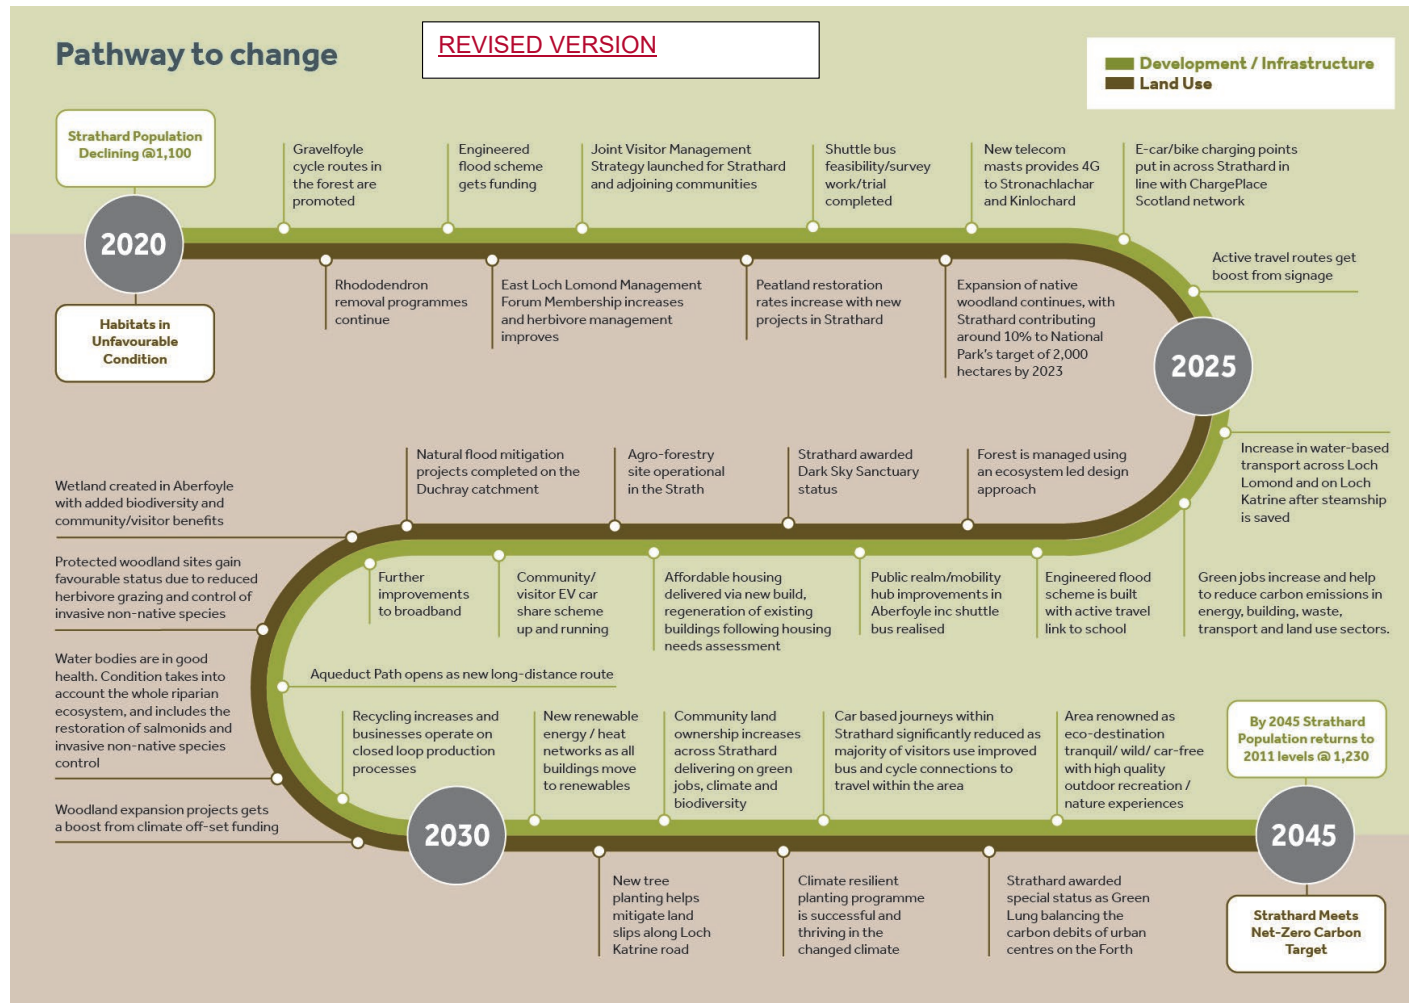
Pathway to change

REVISED VERSION

Development / Infrastructure
Land Use

Strathard Population Declining @1,100

2020

Habitats in Unfavourable Condition

Gravelfoyle cycle routes in the forest are promoted

Engineered flood scheme gets funding

Joint Visitor Management Strategy launched for Strathard and adjoining communities

Shuttle bus feasibility/survey work/trial completed

New telecom masts provides 4G to Stronachlachar and Kinlochard

E-car/bike charging points put in across Strathard in line with ChargePlace Scotland network

Rhododendron removal programmes continue

East Loch Lomond Management Forum Membership increases and herbivore management improves

Peatland restoration rates increase with new projects in Strathard

Expansion of native woodland continues, with Strathard contributing around 10% to National Park's target of 2,000 hectares by 2023

Active travel routes get boost from signage

2025

Increase in water-based transport across Loch Lomond and on Loch Katrine after steamship is saved

Natural flood mitigation projects completed on the Duchray catchment

Agro-forestry site operational in the Strath

Strathard awarded Dark Sky Sanctuary status

Forest is managed using an ecosystem led design approach

Wetland created in Aberfoyle with added biodiversity and community/visitor benefits

Protected woodland sites gain favourable status due to reduced herbivore grazing and control of invasive non-native species

Further improvements to broadband

Community/ visitor EV car share scheme up and running

Affordable housing delivered via new build, regeneration of existing buildings following housing needs assessment

Public realm/mobility hub improvements in Aberfoyle inc shuttle bus realised

Engineered flood scheme is built with active travel link to school

Green jobs increase and help to reduce carbon emissions in energy, building, waste, transport and land use sectors.

Water bodies are in good health. Condition takes into account the whole riparian ecosystem, and includes the restoration of salmonids and invasive non-native species control

Aqueduct Path opens as new long-distance route

Recycling increases and businesses operate on closed loop production processes

New renewable energy / heat networks as all buildings move to renewables

Community land ownership increases across Strathard delivering on green jobs, climate and biodiversity

Car based journeys within Strathard significantly reduced as majority of visitors use improved bus and cycle connections to travel within the area

Area renowned as eco-destination tranquil/ wild/ car-free with high quality outdoor recreation / nature experiences

By 2045 Strathard Population returns to 2011 levels @ 1,230

Woodland expansion projects gets a boost from climate off-set funding

2030

2045

New tree planting helps mitigate land slips along Loch Katrine road

Climate resilient planting programme is successful and thriving in the changed climate

Strathard awarded special status as Green Lung balancing the carbon debits of urban centres on the Forth

Strathard Meets Net-Zero Carbon Target